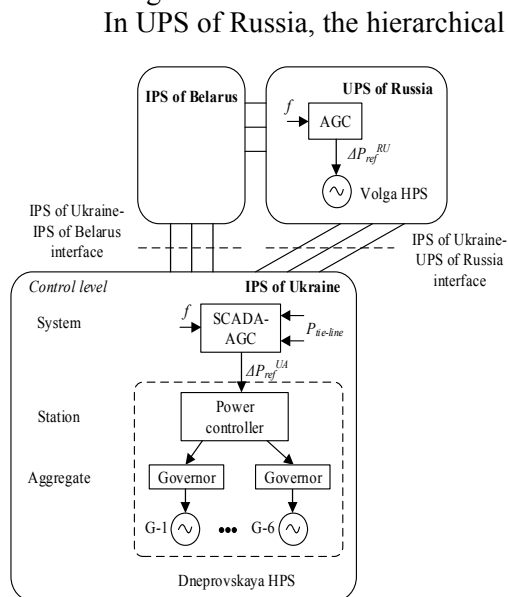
In UPS of Russia, the hierarchical

IPS of Belarus

UPS of Russia

$f$

AGC

$\Delta P_{ref}^{RU}$

Volga HPS

IPS of Ukraine-IPS of Belarus interface

IPS of Ukraine-UPS of Russia interface

Control level

IPS of Ukraine

System

$f$

SCADA-AGC

$P_{tie\text{-}line}$

$\Delta P_{ref}^{UA}$

Station

Power controller

Aggregate

Governor

Governor

G-1

•••

G-6

Dneprovskaya HPS